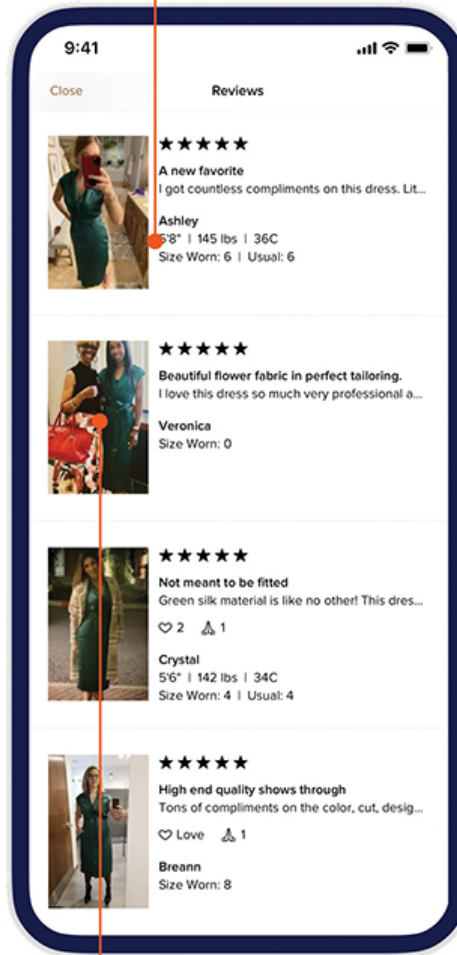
9:41

Close

Reviews

★★★★★
A new favorite
I got countless compliments on this dress. Lit...
Ashley
5'8" | 145 lbs | 36C
Size Worn: 6 | Usual: 6

★★★★★
Beautiful flower fabric in perfect tailoring.
I love this dress so much very professional a...
Veronica
Size Worn: 0

★★★★★
Not meant to be fitted
Green silk material is like no other! This dres...
2 1
Crystal
5'6" | 142 lbs | 34C
Size Worn: 4 | Usual: 4

★★★★★
High end quality shows through
Tons of compliments on the color, cut, desig...
Love 1
Breann
Size Worn: 8